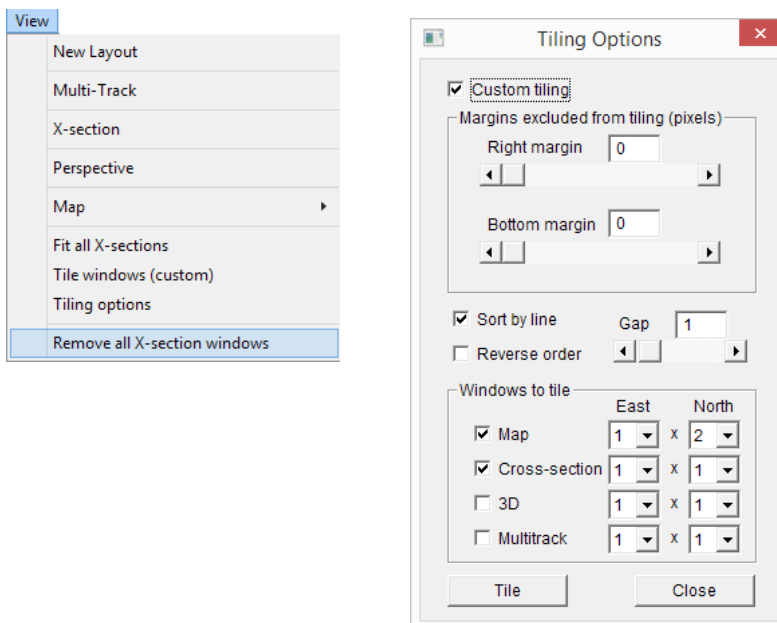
View

New Layout

Multi-Track

X-section

Perspective

Map

Fit all X-sections
Tile windows (custom)
Tiling options

Remove all X-section windows

Tiling Options

Custom tiling

Margins excluded from tiling (pixels)

Right margin 0

Bottom margin 0

Sort by line

Gap 1

Reverse order

Windows to tile

| | East | | North |
|---|---|---|---|
| Map | 1 | x | 2 |
| Cross-section | 1 | x | 1 |
| 3D | 1 | x | 1 |
| Multitrack | 1 | x | 1 |

Tile

Close